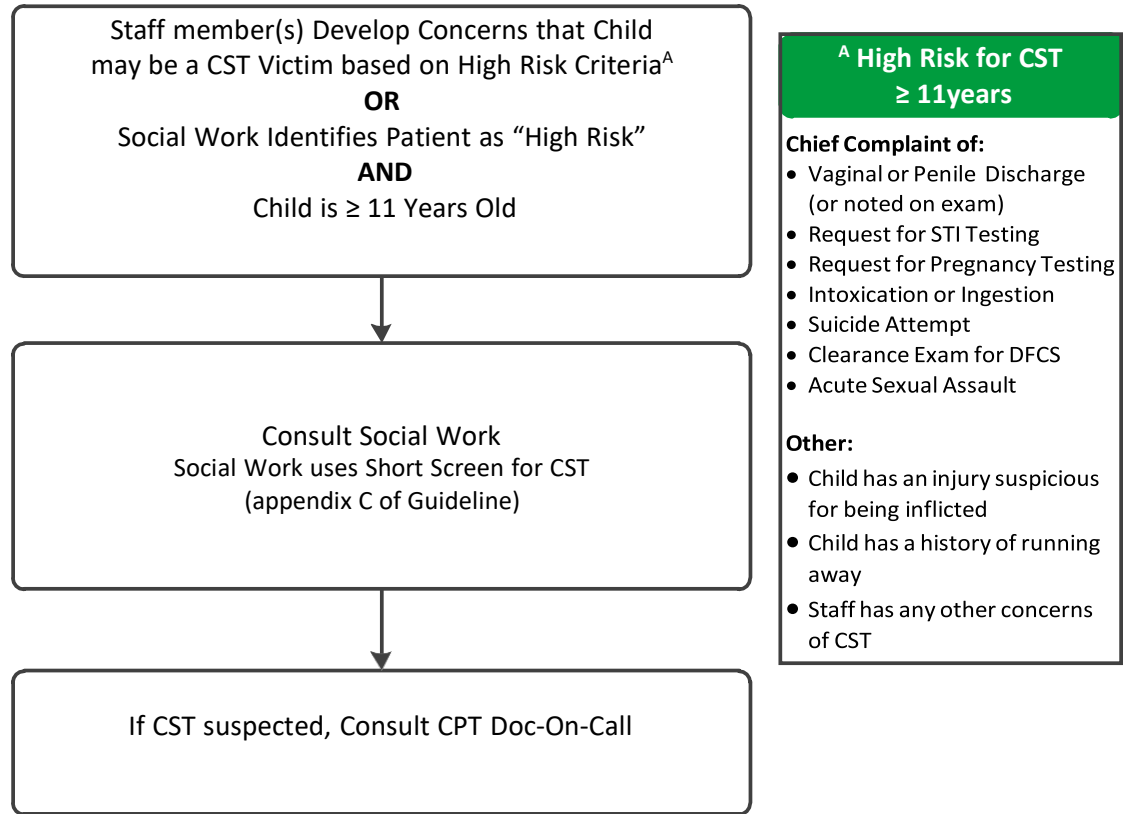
Staff member(s) Develop Concerns that Child may be a CST Victim based on High Risk Criteria$^{A}$
**OR**
Social Work Identifies Patient as “High Risk”
**AND**
Child is ≥ 11 Years Old

Consult Social Work
Social Work uses Short Screen for CST (appendix C of Guideline)

If CST suspected, Consult CPT Doc-On-Call

$^{A}$ High Risk for CST
≥ 11years

Chief Complaint of:
- Vaginal or Penile Discharge (or noted on exam)
- Request for STI Testing
- Request for Pregnancy Testing
- Intoxication or Ingestion
- Suicide Attempt
- Clearance Exam for DFCS
- Acute Sexual Assault

Other:
- Child has an injury suspicious for being inflicted
- Child has a history of running away
- Staff has any other concerns of CST